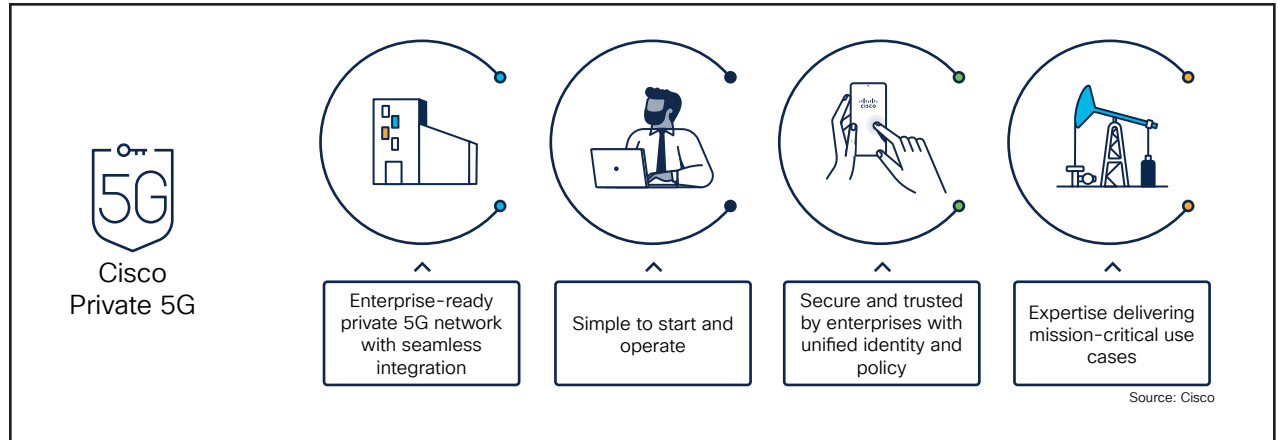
5G

Cisco Private 5G

cisco

Enterprise-ready private 5G network with seamless integration

Simple to start and operate

Secure and trusted by enterprises with unified identity and policy

Expertise delivering mission-critical use cases

Source: Cisco